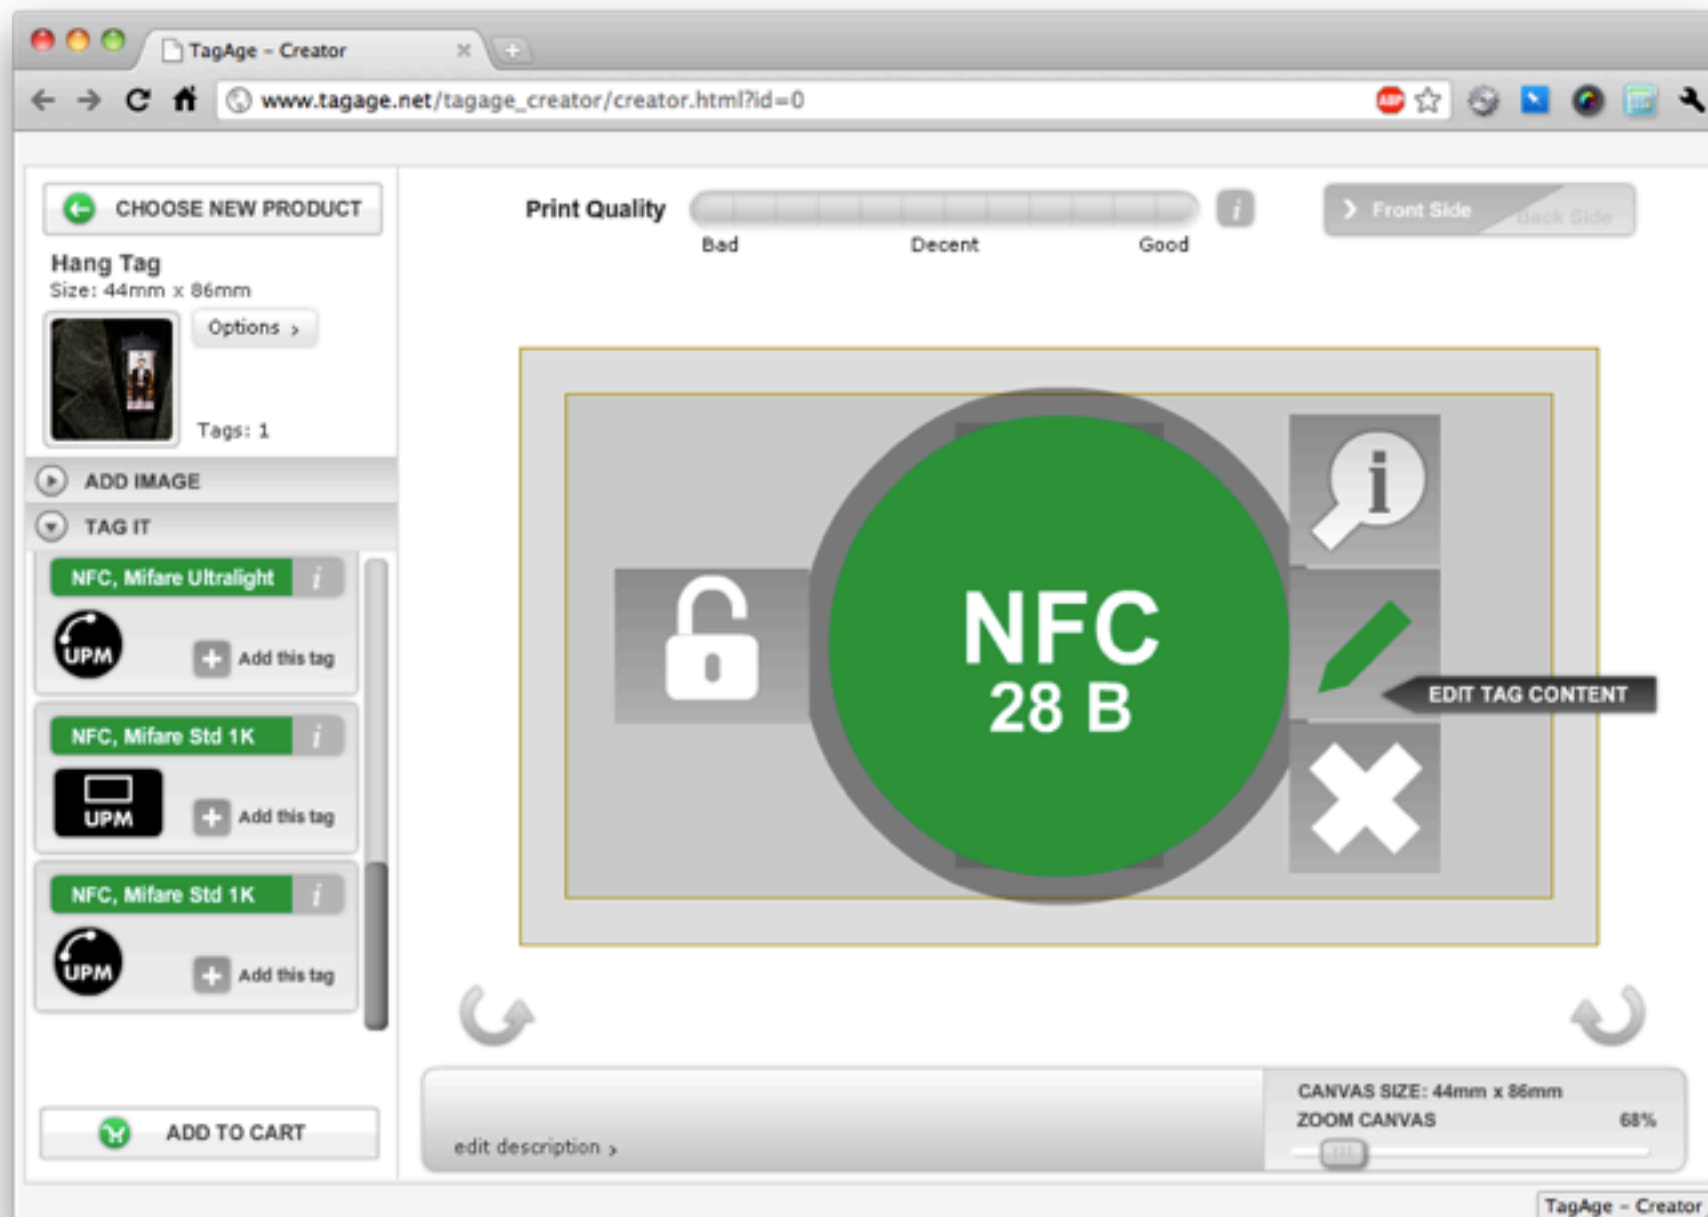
TagAge - Creator
www.tagage.net/tagage_creator/creator.html?id=0

CHOOSE NEW PRODUCT
Hang Tag
Size: 44mm x 86mm
Options ›
Tags: 1
ADD IMAGE
TAG IT
NFC, Mifare Ultralight
UPM
Add this tag
NFC, Mifare Std 1K
UPM
Add this tag
NFC, Mifare Std 1K
UPM
Add this tag
ADD TO CART

Print Quality
Bad
Decent
Good
Front Side
Back Side

NFC
28 B
EDIT TAG CONTENT

edit description ›
CANVAS SIZE: 44mm x 86mm
ZOOM CANVAS
68%

TagAge - Creator